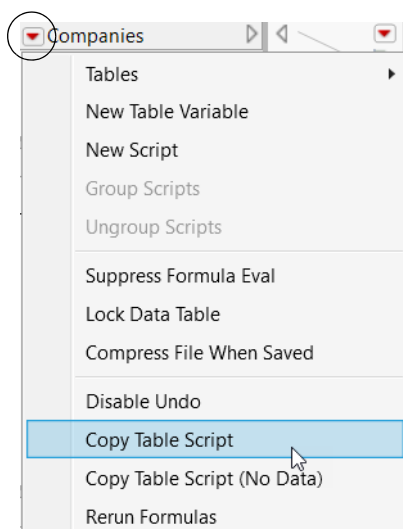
Companies

Tables
New Table Variable
New Script
Group Scripts
Ungroup Scripts

Suppress Formula Eval
Lock Data Table
Compress File When Saved

Disable Undo
Copy Table Script
Copy Table Script (No Data)
Rerun Formulas